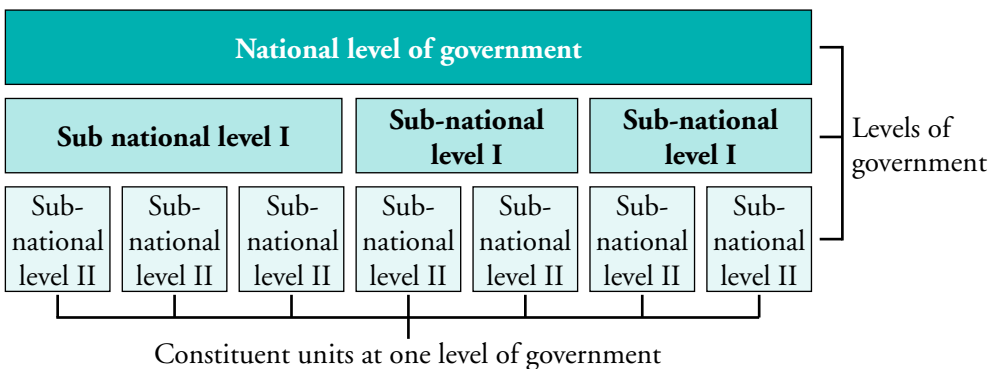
National level of government

Sub national level I

Sub-national level I

Sub-national level I

Levels of government

Sub-national level II

Sub-national level II

Sub-national level II

Sub-national level II

Sub-national level II

Sub-national level II

Sub-national level II

Constituent units at one level of government